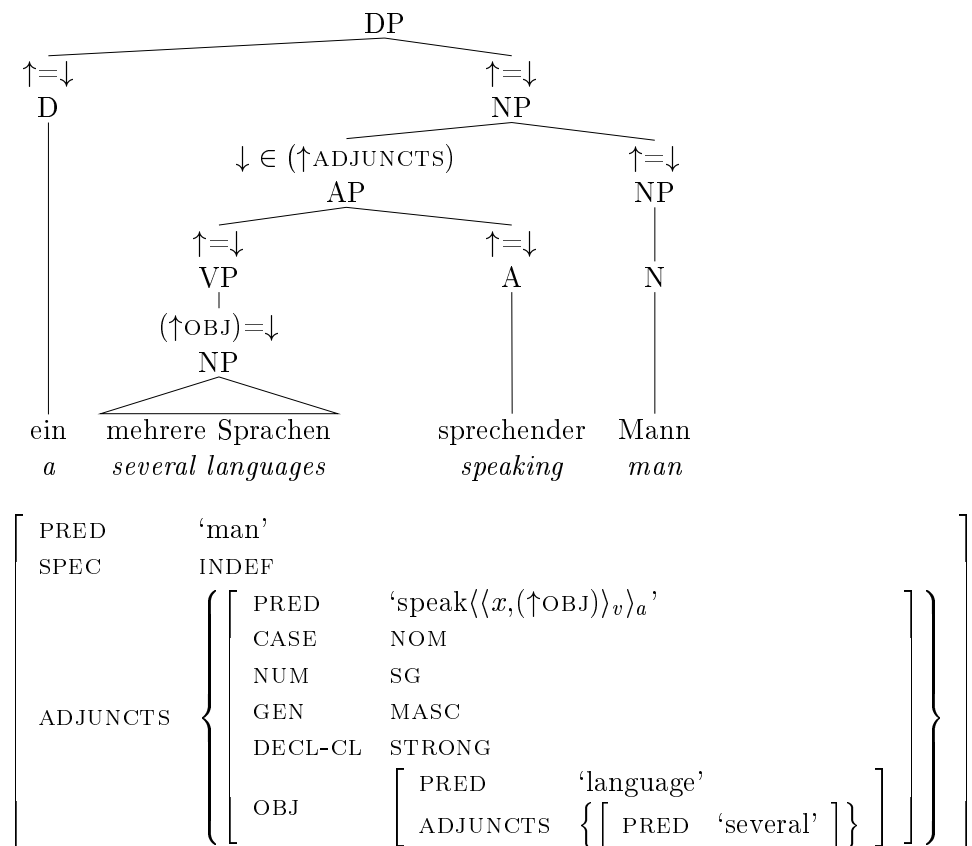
DP

$\uparrow=\downarrow$
D

$\uparrow=\downarrow$
NP

$\downarrow \in (\uparrow \text{ADJUNCTS})$
AP

$\uparrow=\downarrow$
NP

$\uparrow=\downarrow$
VP

$(\uparrow \text{OBJ})=\downarrow$
NP

$\uparrow=\downarrow$
A

N

ein mehrere Sprachen sprechender Mann
*a several languages speaking man*

| | | | |
|---|---|---|---|
| PRED | 'man' | | |
| SPEC | INDEF | | |
| ADJUNCTS | PRED | 'speak$\langle\langle x,(\uparrow \text{OBJ})\rangle_v\rangle_a$' | |
| | CASE | NOM | |
| | NUM | SG | |
| | GEN | MASC | |
| | DECL-CL | STRONG | |
| | OBJ | PRED | 'language' |
| | | ADJUNCTS | PRED 'several' |